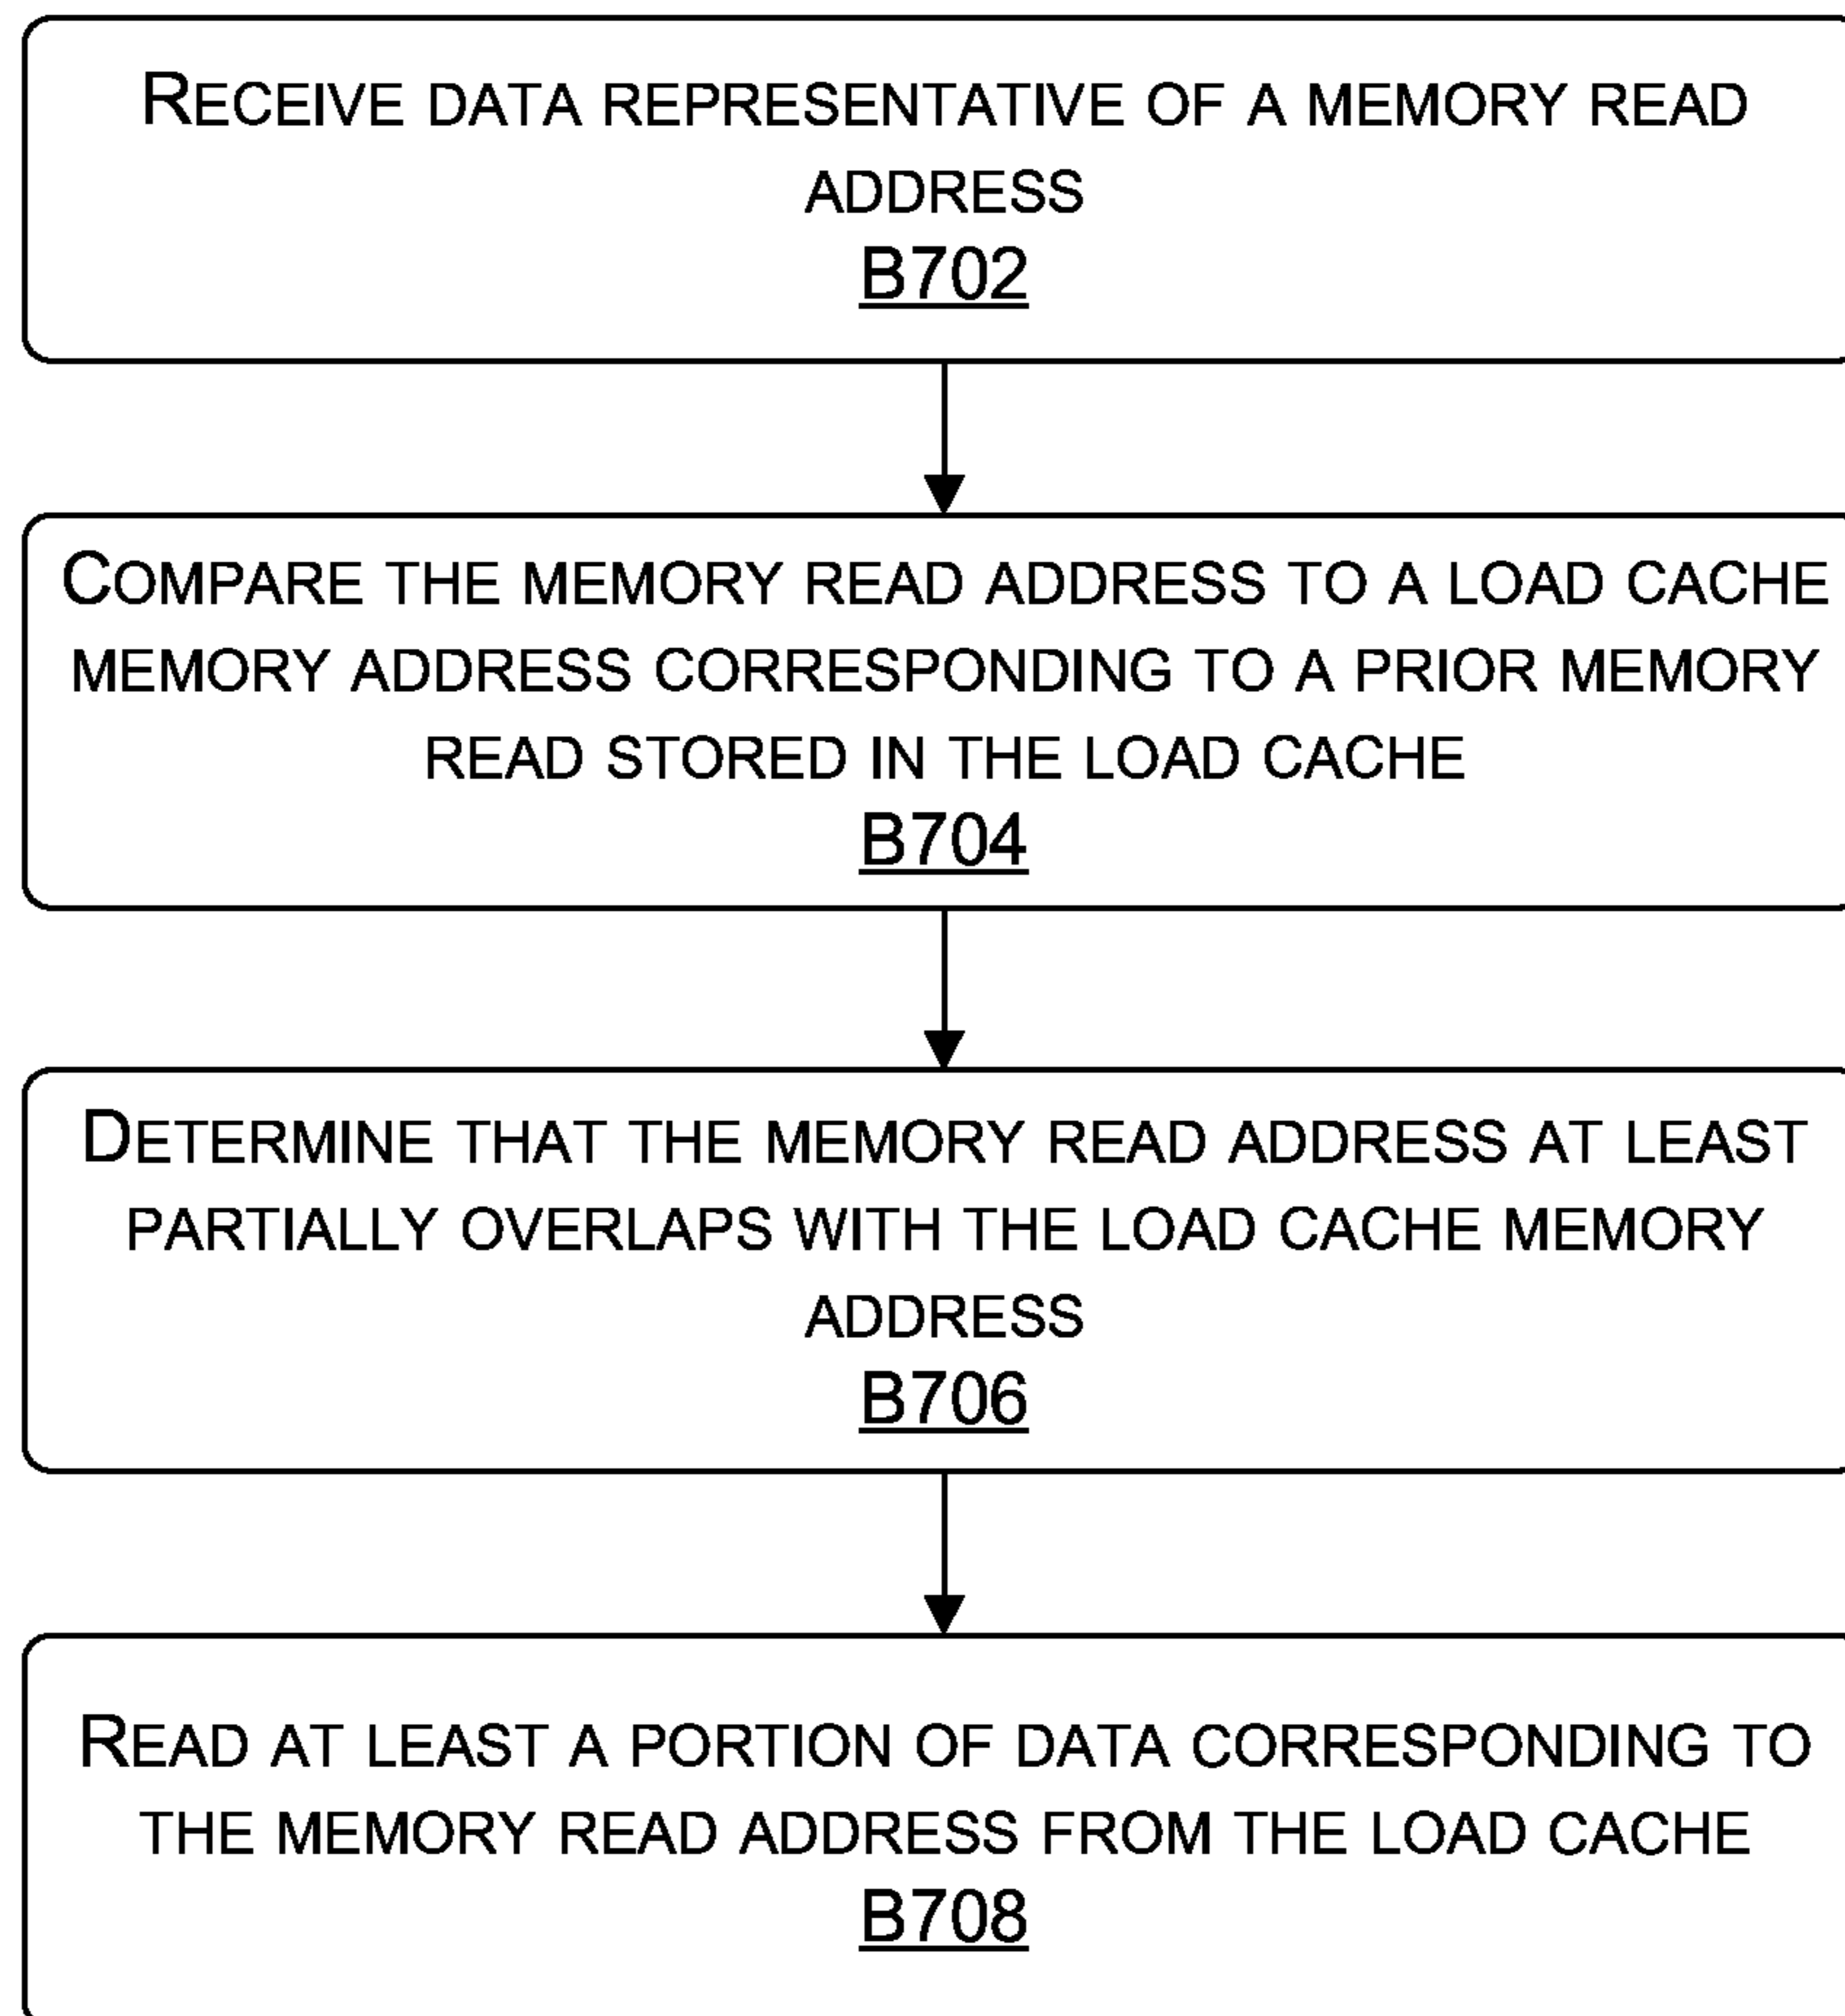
RECEIVE DATA REPRESENTATIVE OF A MEMORY READ ADDRESS
B702

COMPARE THE MEMORY READ ADDRESS TO A LOAD CACHE MEMORY ADDRESS CORRESPONDING TO A PRIOR MEMORY READ STORED IN THE LOAD CACHE
B704

DETERMINE THAT THE MEMORY READ ADDRESS AT LEAST PARTIALLY OVERLAPS WITH THE LOAD CACHE MEMORY ADDRESS
B706

READ AT LEAST A PORTION OF DATA CORRESPONDING TO THE MEMORY READ ADDRESS FROM THE LOAD CACHE
B708